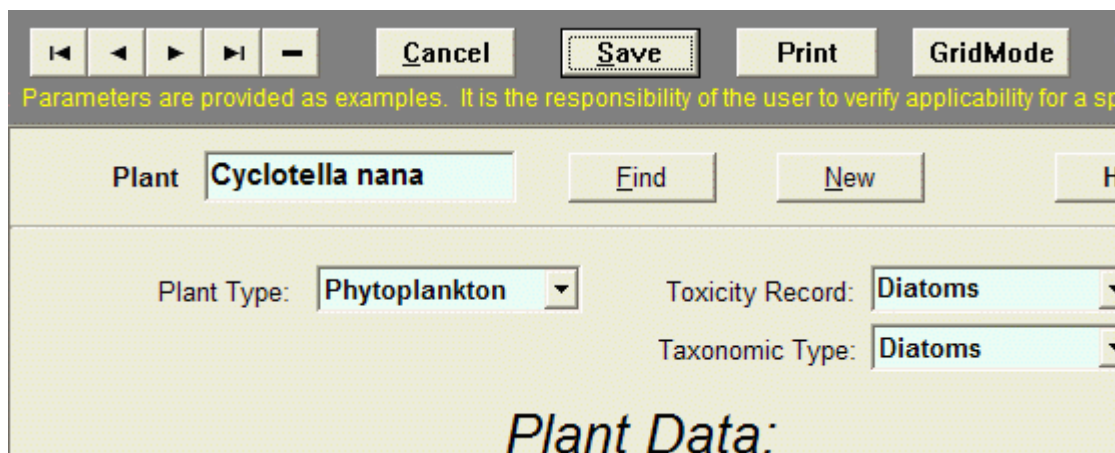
Cancel Save Print GridMode

Parameters are provided as examples. It is the responsibility of the user to verify applicability for a sp

Plant Cyclotella nana Find New H

Plant Type: Phytoplankton

Toxicity Record: Diatoms

Taxonomic Type: Diatoms

Plant Data: